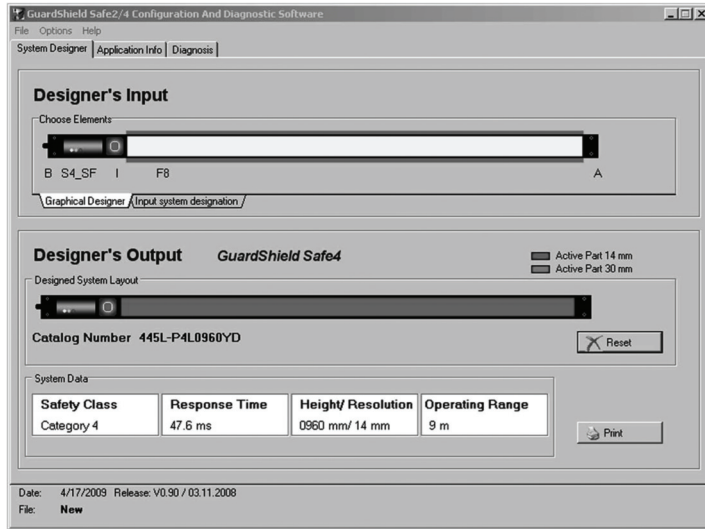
GuardShield Safe2/4 Configuration And Diagnostic Software
File Options Help
System Designer | Application Info | Diagnosis

Designer's Input
Choose Elements
B S4_SF I F8 A
Graphical Designer | Input system designation

Designer's Output GuardShield Safe4
Active Part 14 mm
Active Part 30 mm
Designed System Layout
Catalog Number 445L-P4L0960YD
Reset
System Data

| Safety Class | Response Time | Height/ Resolution | Operating Range |
|---|---|---|---|
| Category 4 | 47.6 ms | 0960 mm/ 14 mm | 9 m |

Print

Date: 4/17/2009 Release: V0.90 / 03.11.2008
File: New